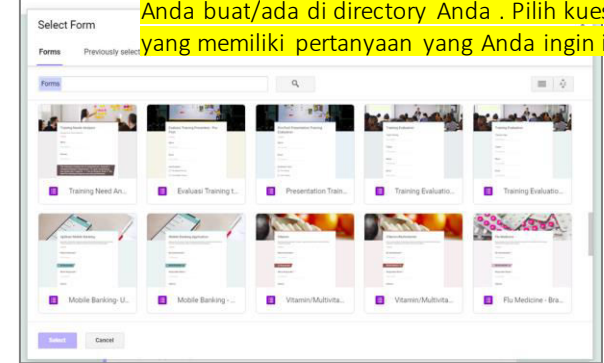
Select Form

Anda buat/ada di directory Anda . Pilih kue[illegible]
yang memiliki pertanyaan yang Anda ingin i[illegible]

Forms Previously select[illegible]

Forms

Training Need An...
Evaluasi Training t...
Presentation Train...
Training Evaluatio...
Training Evaluatio...
Mobile Banking- U...
Mobile Banking - ...
Vitamin/Multivita...
Vitamin/Multivita...
Flu Medicine - Bra...

Select
Cancel